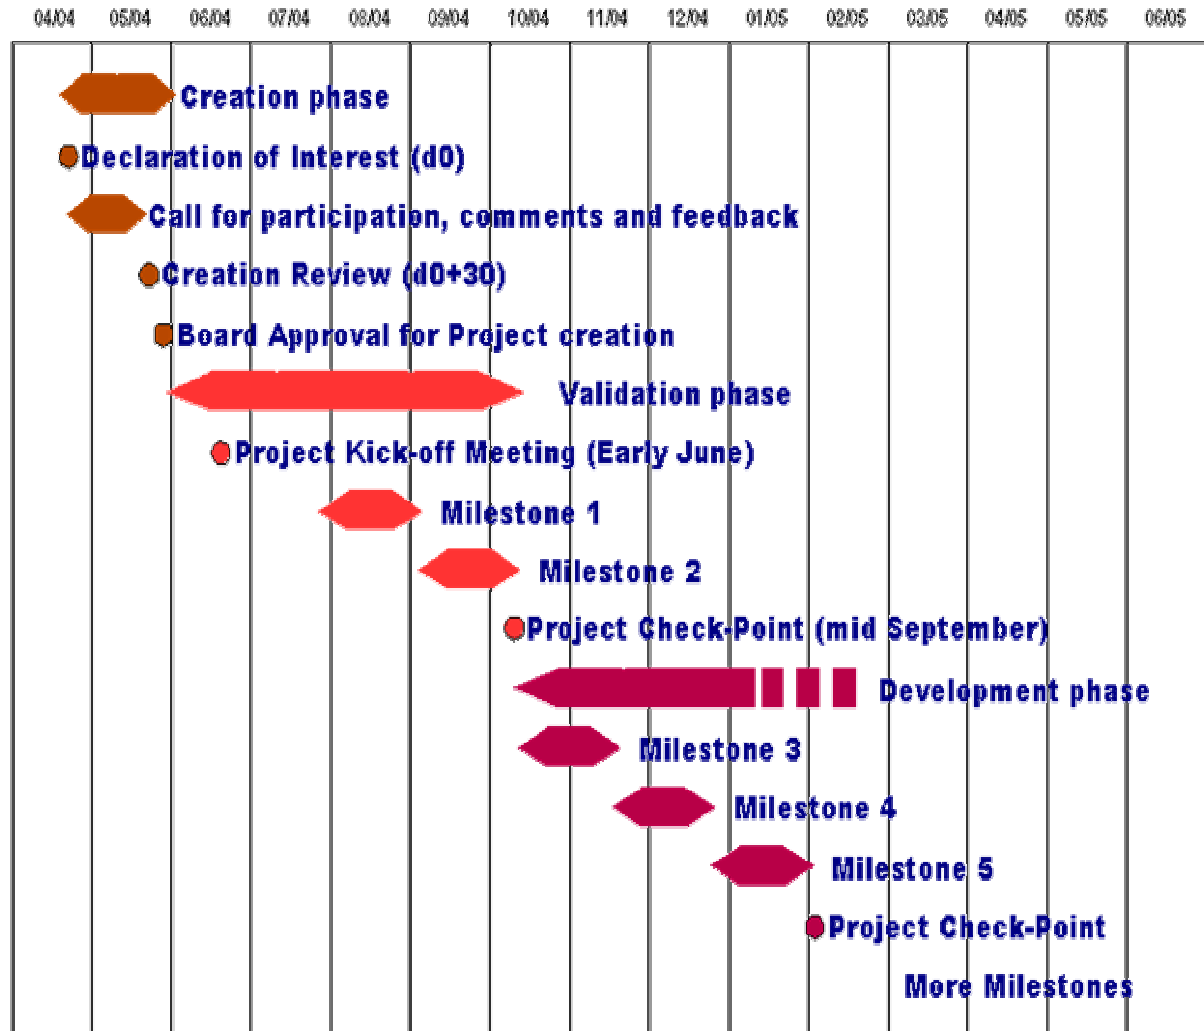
04/04 05/04 06/04 07/04 08/04 09/04 10/04 11/04 12/04 01/05 02/05 03/05 04/05 05/05 06/05

Creation phase

Declaration of Interest (d0)

Call for participation, comments and feedback

Creation Review (d0+30)

Board Approval for Project creation

Validation phase

Project Kick-off Meeting (Early June)

Milestone 1

Milestone 2

Project Check-Point (mid September)

Development phase

Milestone 3

Milestone 4

Milestone 5

Project Check-Point

More Milestones